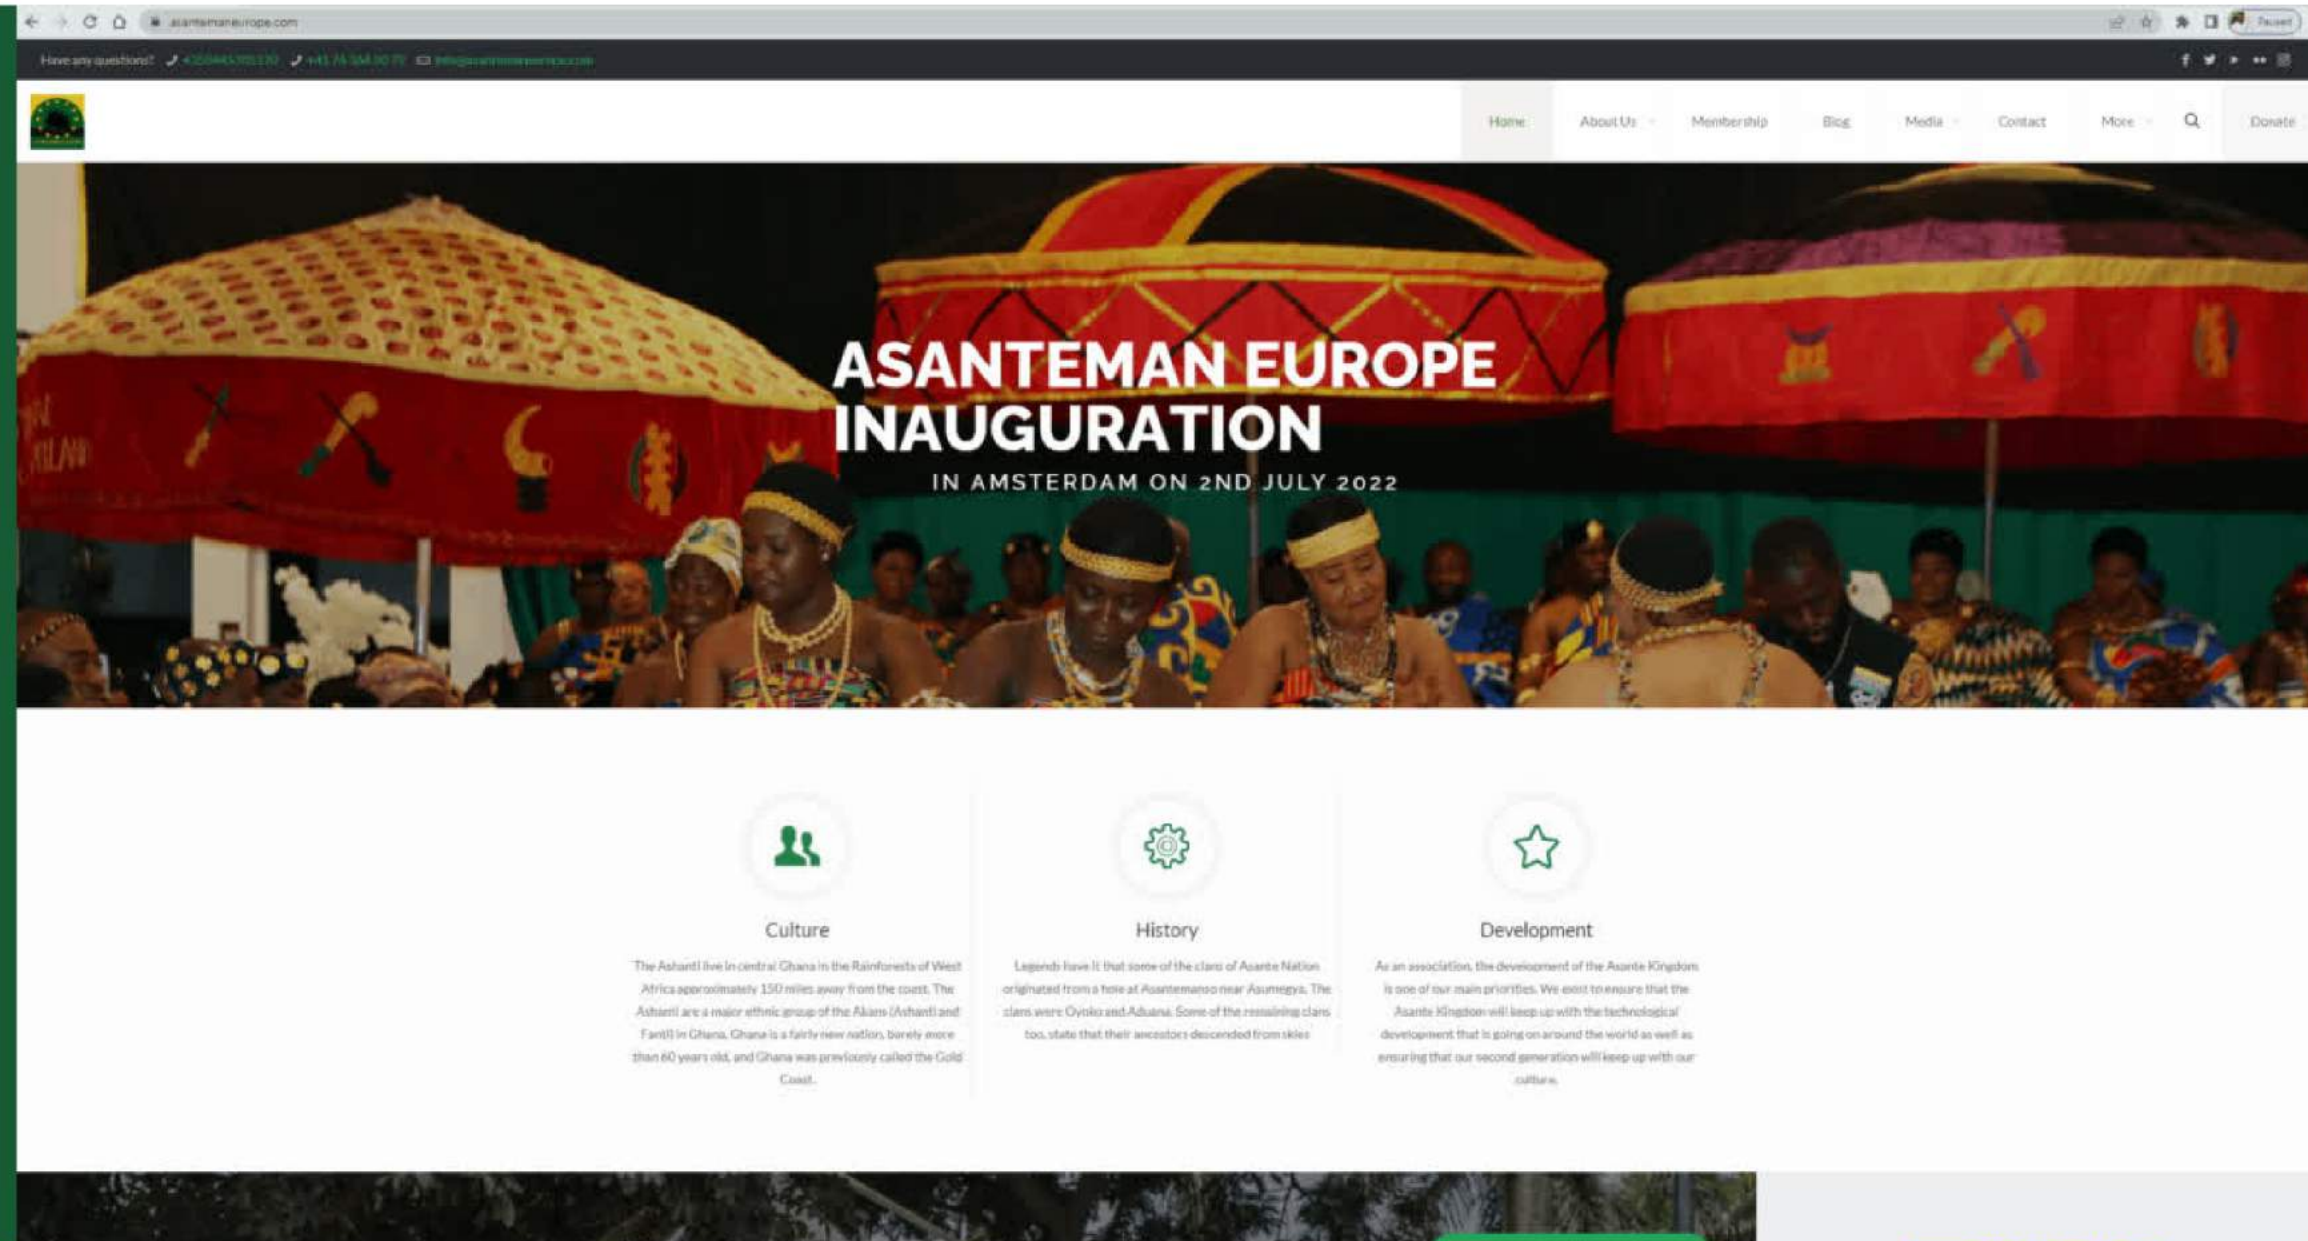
asantemaneurope.com

Have any questions? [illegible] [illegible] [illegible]

Home About Us Membership Blog Media Contact More Donate

ASANTEMAN EUROPE INAUGURATION
IN AMSTERDAM ON 2ND JULY 2022

Culture

The Ashanti live in central Ghana in the Rainforests of West Africa approximately 150 miles away from the coast. The Ashanti are a major ethnic group of the Akans (Ashanti and Fanti) in Ghana. Ghana is a fairly new nation, barely more than 60 years old, and Ghana was previously called the Gold Coast.

History

Legends have it that some of the clans of Asante Nation originated from a hole at Asantemanso near Asumegya. The clans were Oyoko and Aduana. Some of the remaining clans too, state that their ancestors descended from skies

Development

As an association, the development of the Asante Kingdom is one of our main priorities. We exist to ensure that the Asante Kingdom will keep up with the technological development that is going on around the world as well as ensuring that our second generation will keep up with our culture.